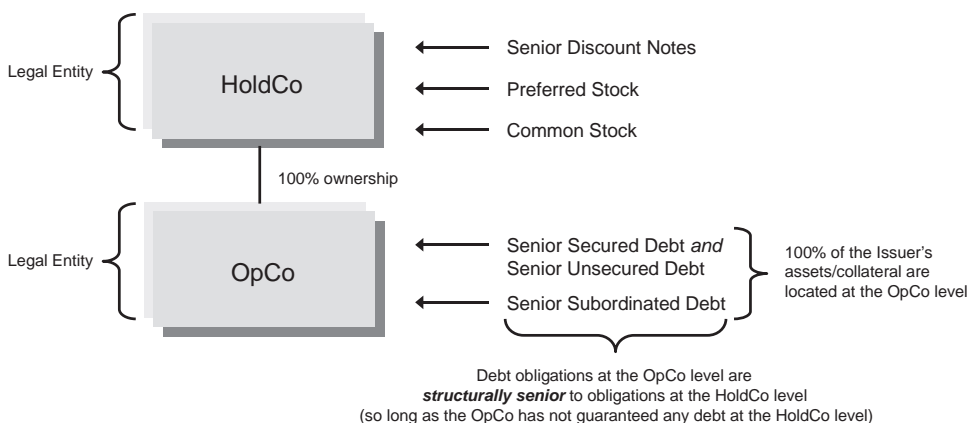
Legal Entity

HoldCo

Senior Discount Notes

Preferred Stock

Common Stock

100% ownership

Legal Entity

OpCo

Senior Secured Debt *and* Senior Unsecured Debt

Senior Subordinated Debt

100% of the Issuer's assets/collateral are located at the OpCo level

Debt obligations at the OpCo level are ***structurally senior*** to obligations at the HoldCo level (so long as the OpCo has not guaranteed any debt at the HoldCo level)